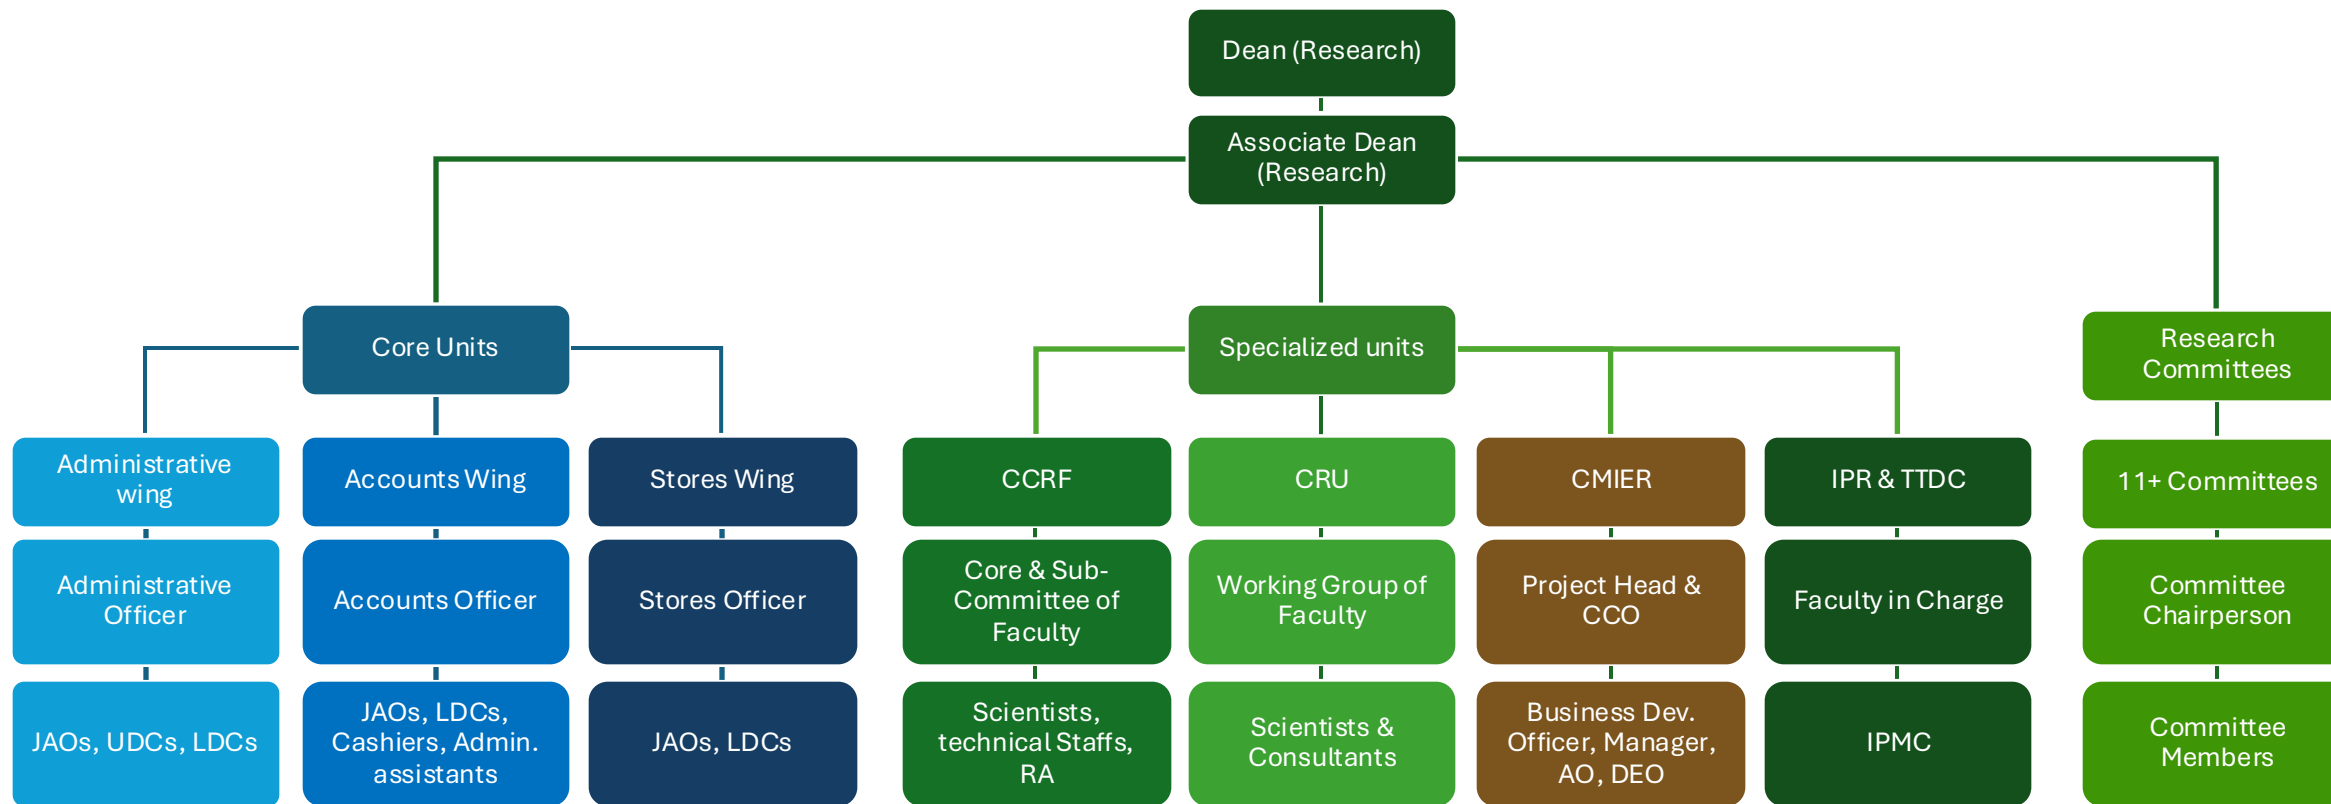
Dean (Research)

Associate Dean (Research)

Core Units

Specialized units

Research Committees

Administrative wing

Accounts Wing

Stores Wing

CCRF

CRU

CMIER

IPR & TTDC

11+ Committees

Administrative Officer

Accounts Officer

Stores Officer

Core & Sub-Committee of Faculty

Working Group of Faculty

Project Head & CCO

Faculty in Charge

Committee Chairperson

JAOs, UDCs, LDCs

JAOs, LDCs, Cashiers, Admin. assistants

JAOs, LDCs

Scientists, technical Staffs, RA

Scientists & Consultants

Business Dev. Officer, Manager, AO, DEO

IPMC

Committee Members